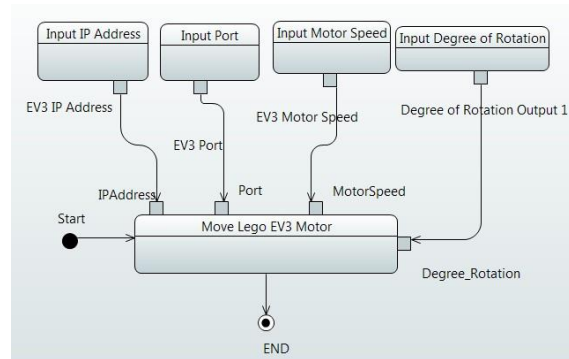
Input IP Address
Input Port
Input Motor Speed
Input Degree of Rotation
EV3 IP Address
EV3 Port
EV3 Motor Speed
Degree of Rotation Output 1
IPAddress
Port
MotorSpeed
Start
Move Lego EV3 Motor
Degree_Rotation
END